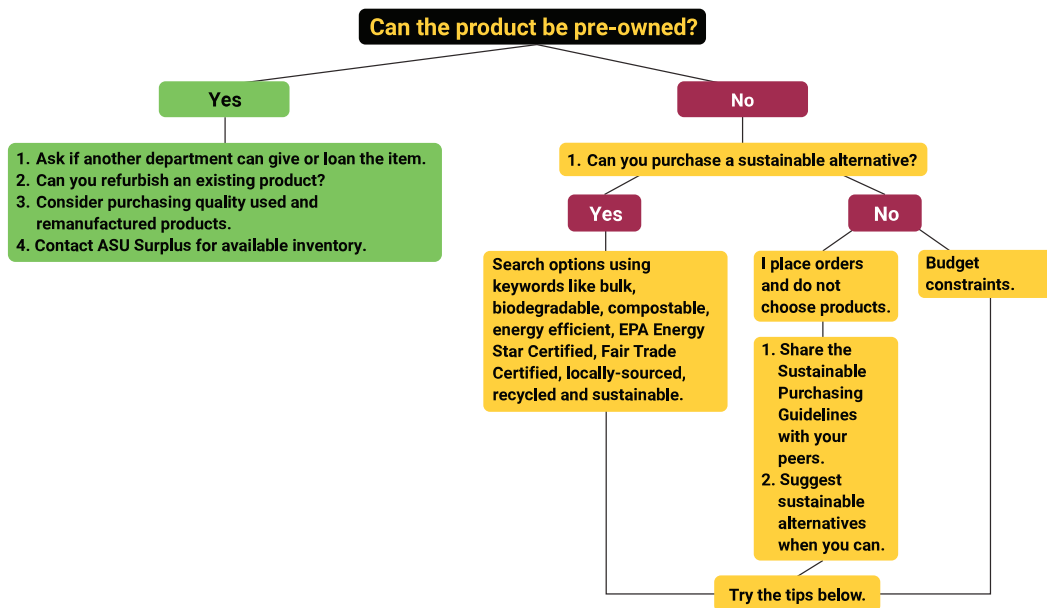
Can the product be pre-owned?

Yes

1. Ask if another department can give or loan the item.
2. Can you refurbish an existing product?
3. Consider purchasing quality used and remanufactured products.
4. Contact ASU Surplus for available inventory.

No

1. Can you purchase a sustainable alternative?

Yes

Search options using keywords like bulk, biodegradable, compostable, energy efficient, EPA Energy Star Certified, Fair Trade Certified, locally-sourced, recycled and sustainable.

No

I place orders and do not choose products.

1. Share the Sustainable Purchasing Guidelines with your peers.
2. Suggest sustainable alternatives when you can.

Budget constraints.

Try the tips below.